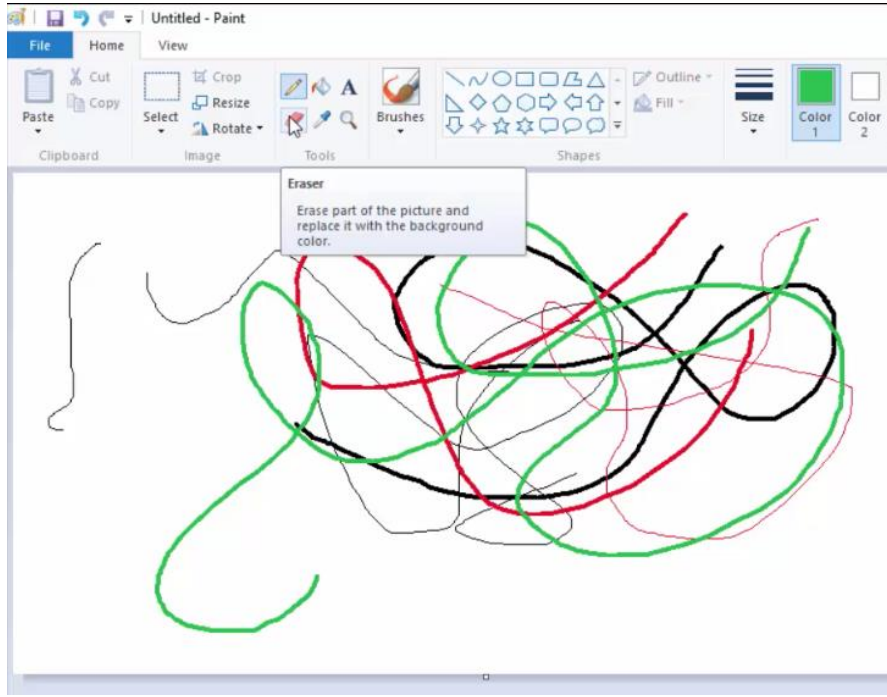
Untitled - Paint

File Home View

Paste
Cut
Copy
Clipboard

Select
Crop
Resize
Rotate
Image

A
Tools

Brushes

Outline
Fill
Shapes

Size

Color 1

Color 2

Eraser
Erase part of the picture and replace it with the background color.